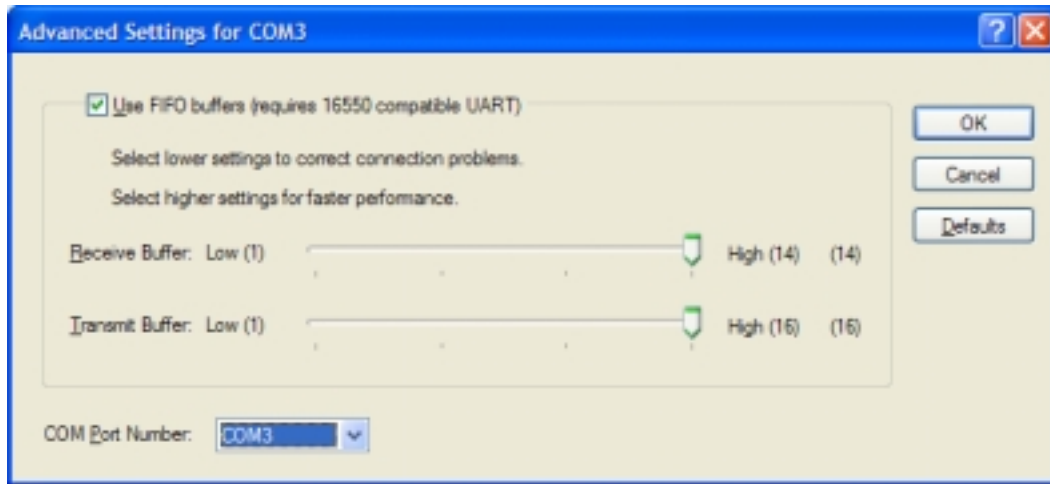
Advanced Settings for COM3

Use FIFO buffers (requires 16550 compatible UART)

Select lower settings to correct connection problems.

Select higher settings for faster performance.

Receive Buffer: Low (1) High (14) (14)

Transmit Buffer: Low (1) High (16) (16)

COM Port Number: COM3

OK

Cancel

Defaults